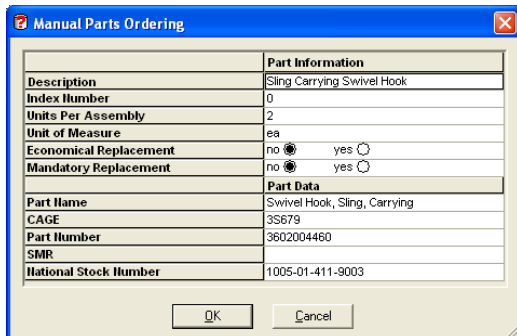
Manual Parts Ordering

| | Part Information |
|---|---|
| Description | Sling Carrying Swivel Hook |
| Index Number | 0 |
| Units Per Assembly | 2 |
| Unit of Measure | ea |
| Economical Replacement | no yes |
| Mandatory Replacement | no yes |
| | Part Data |
| Part Name | Swivel Hook, Sling, Carrying |
| CAGE | 3S679 |
| Part Number | 3602004460 |
| SMR | |
| National Stock Number | 1005-01-411-9003 |

OK Cancel